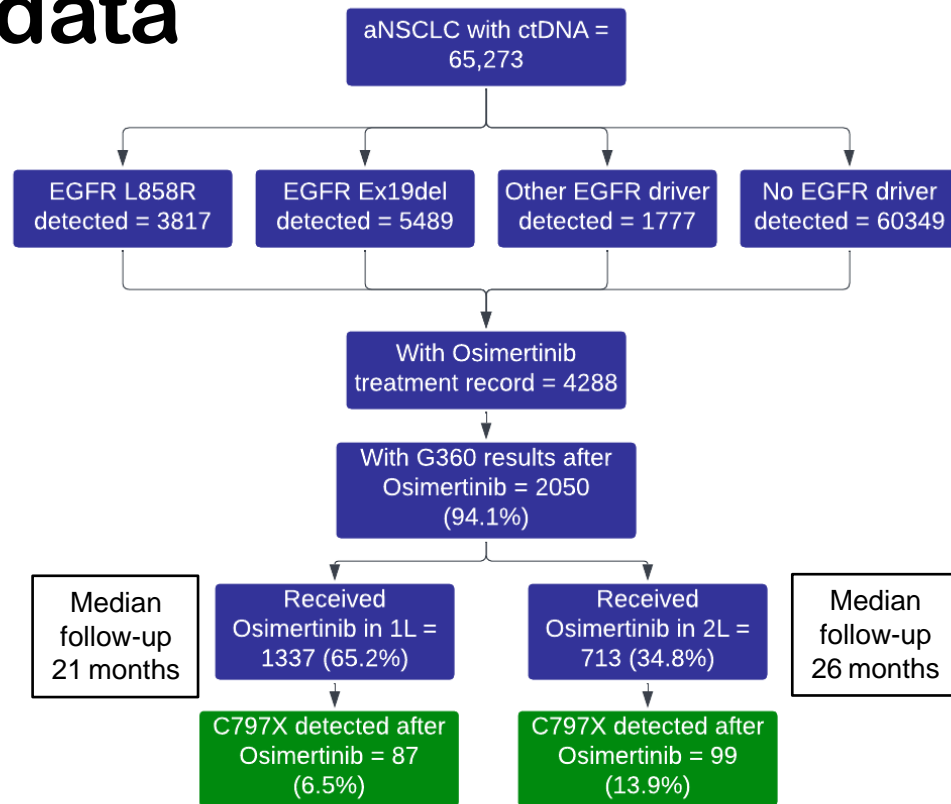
data

aNSCLC with ctDNA = 65,273

EGFR L858R detected = 3817

EGFR Ex19del detected = 5489

Other EGFR driver detected = 1777

No EGFR driver detected = 60349

With Osimertinib treatment record = 4288

With G360 results after Osimertinib = 2050 (94.1%)

Median follow-up 21 months

Received Osimertinib in 1L = 1337 (65.2%)

Received Osimertinib in 2L = 713 (34.8%)

Median follow-up 26 months

C797X detected after Osimertinib = 87 (6.5%)

C797X detected after Osimertinib = 99 (13.9%)